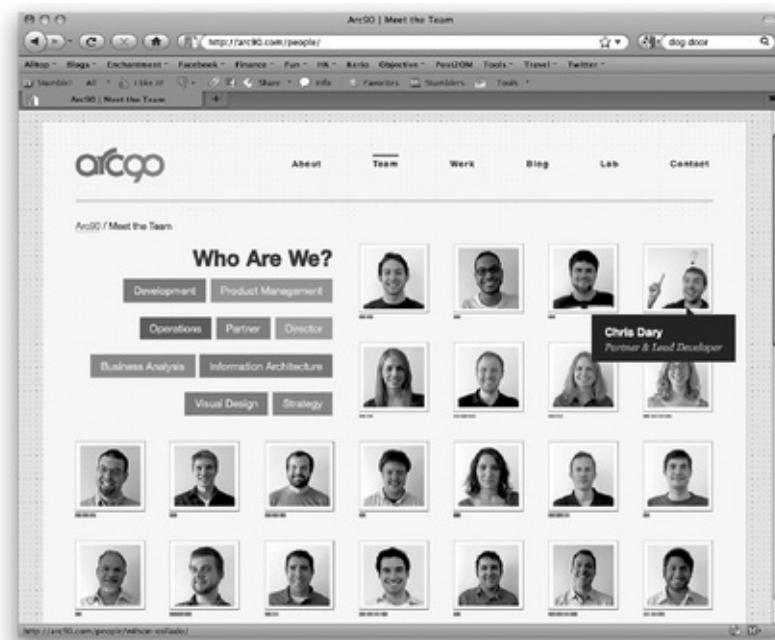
Arc90 | Meet the Team

http://arc90.com/people/

dog door

Alltop · Blogs · Enchantment · Facebook · Finance · Fun · HR · Kerio Objective · Post2OM Tools · Travel · Twitter ·

StumbleUpon · All · I like it! · Share · Info · Favorites · Stumblers · Tools

Arc90 | Meet the Team

arc90

About

Team

Work

Blog

Lab

Contact

Arc90 / Meet the Team

Who Are We?

Development

Product Management

Operations

Partner

Director

Business Analysis

Information Architecture

Visual Design

Strategy

Chris Dary

Partner & Lead Developer

http://arc90.com/people/wilson-collado/